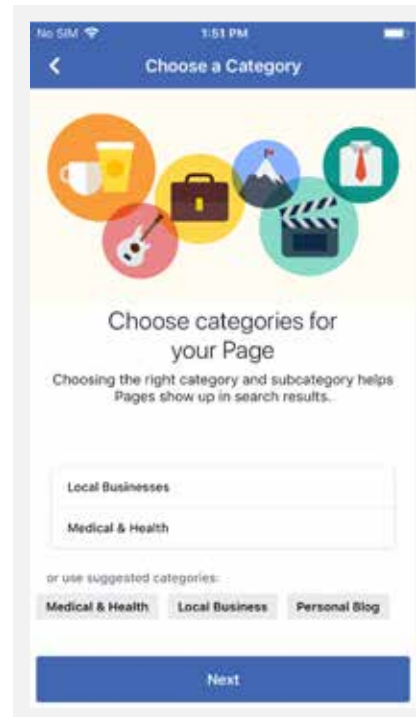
No SIM 1:51 PM

Choose a Category

Choose categories for your Page

Choosing the right category and subcategory helps Pages show up in search results.

Local Businesses

Medical & Health

or use suggested categories:

Medical & Health

Local Business

Personal Blog

Next